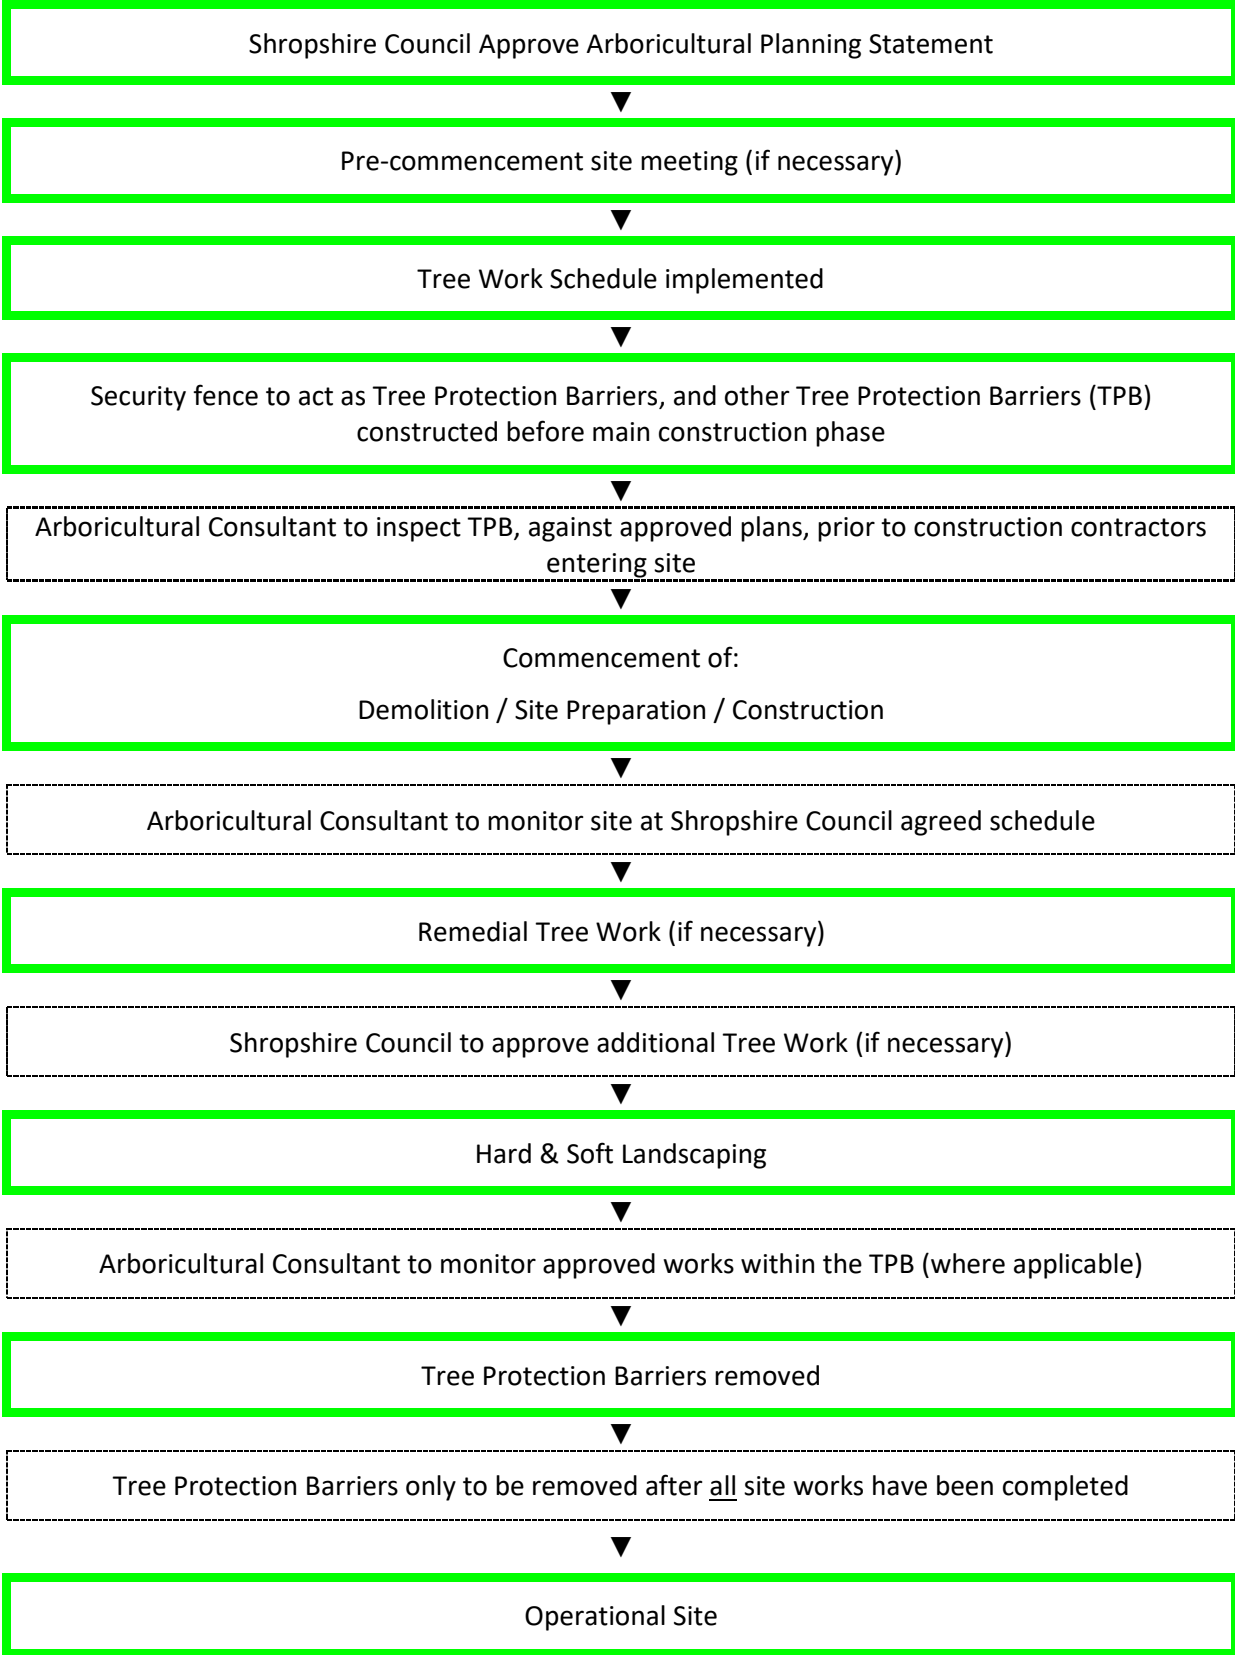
Shropshire Council Approve Arboricultural Planning Statement

Pre-commencement site meeting (if necessary)

Tree Work Schedule implemented

Security fence to act as Tree Protection Barriers, and other Tree Protection Barriers (TPB) constructed before main construction phase

Arboricultural Consultant to inspect TPB, against approved plans, prior to construction contractors entering site

Commencement of:

Demolition / Site Preparation / Construction

Arboricultural Consultant to monitor site at Shropshire Council agreed schedule

Remedial Tree Work (if necessary)

Shropshire Council to approve additional Tree Work (if necessary)

Hard & Soft Landscaping

Arboricultural Consultant to monitor approved works within the TPB (where applicable)

Tree Protection Barriers removed

Tree Protection Barriers only to be removed after all site works have been completed

Operational Site